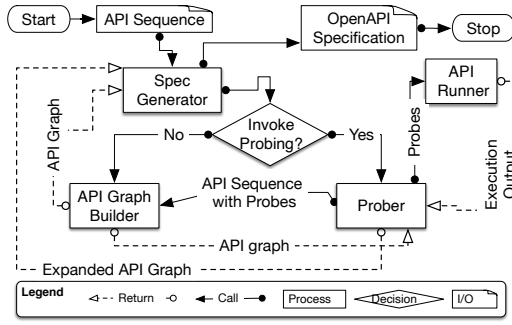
Start
API Sequence
OpenAPI Specification
Stop
Spec Generator
API Runner
API Graph
Invoke Probing?
No
Yes
Probes
Execution Output
API Graph Builder
API Sequence with Probes
Prober
API graph
Expanded API Graph
Legend
Return
Call
Process
Decision
I/O